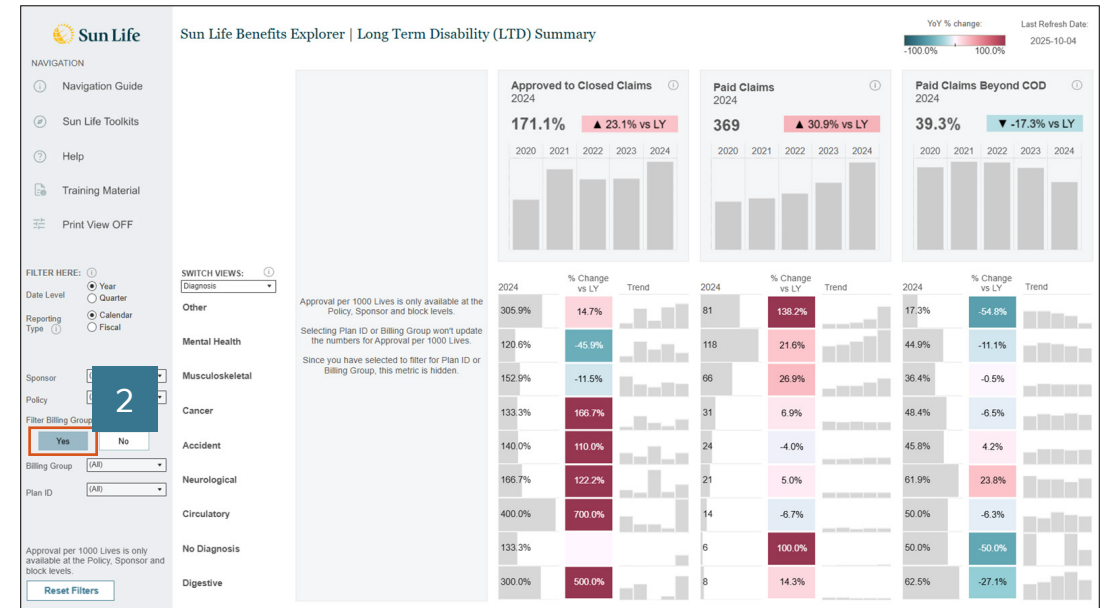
Sun Life

NAVIGATION

Navigation Guide

Sun Life Toolkits

Help

Training Material

Print View OFF

FILTER HERE:

Date Level
Year
Quarter

Reporting Type
Calendar
Fiscal

Sponsor

Policy

Filter Billing Group

2

Yes
No

Billing Group (All)

Plan ID (All)

Approval per 1000 Lives is only available at the Policy, Sponsor and block levels.

Reset Filters

Sun Life Benefits Explorer | Long Term Disability (LTD) Summary

YoY % change:
-100.0% 100.0%

Last Refresh Date:
2025-10-04

SWITCH VIEWS:
Diagnosis

Approval per 1000 Lives is only available at the Policy, Sponsor and block levels.

Selecting Plan ID or Billing Group won't update the numbers for Approval per 1000 Lives.

Since you have selected to filter for Plan ID or Billing Group, this metric is hidden.

Approved to Closed Claims
2024
171.1% ▲ 23.1% vs LY
2020 2021 2022 2023 2024

Paid Claims
2024
369 ▲ 30.9% vs LY
2020 2021 2022 2023 2024

Paid Claims Beyond COD
2024
39.3% ▼ -17.3% vs LY
2020 2021 2022 2023 2024

| | 2024 | % Change vs LY | Trend | 2024 | % Change vs LY | Trend | 2024 | % Change vs LY | Trend |
|---|---|---|---|---|---|---|---|---|---|
| Other | 305.9% | 14.7% | | 81 | 138.2% | | 17.3% | -54.8% | |
| Mental Health | 120.6% | -45.9% | | 118 | 21.6% | | 44.9% | -11.1% | |
| Musculoskeletal | 152.9% | -11.5% | | 66 | 26.9% | | 36.4% | -0.5% | |
| Cancer | 133.3% | 166.7% | | 31 | 6.9% | | 48.4% | -6.5% | |
| Accident | 140.0% | 110.0% | | 24 | -4.0% | | 45.8% | 4.2% | |
| Neurological | 166.7% | 122.2% | | 21 | 5.0% | | 61.9% | 23.8% | |
| Circulatory | 400.0% | 700.0% | | 14 | -6.7% | | 50.0% | -6.3% | |
| No Diagnosis | 133.3% | | | 6 | 100.0% | | 50.0% | -50.0% | |
| Digestive | 300.0% | 500.0% | | 8 | 14.3% | | 62.5% | -27.1% | |